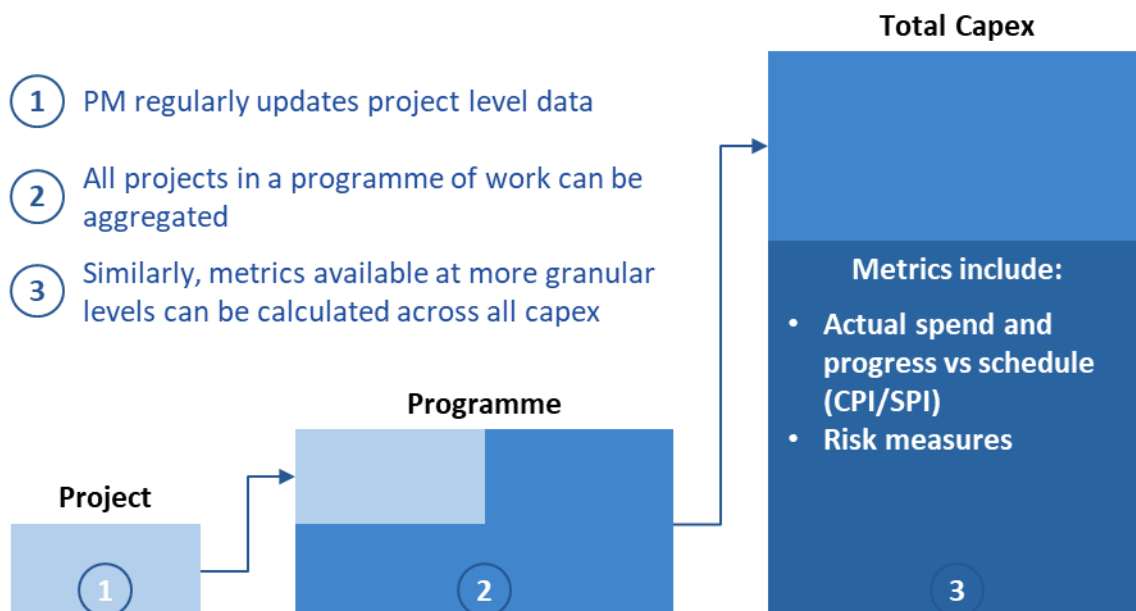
1 PM regularly updates project level data

2 All projects in a programme of work can be aggregated

3 Similarly, metrics available at more granular levels can be calculated across all capex

Total Capex

Metrics include:

- Actual spend and progress vs schedule (CPI/SPI)
- Risk measures

Programme

Project

1

2

3